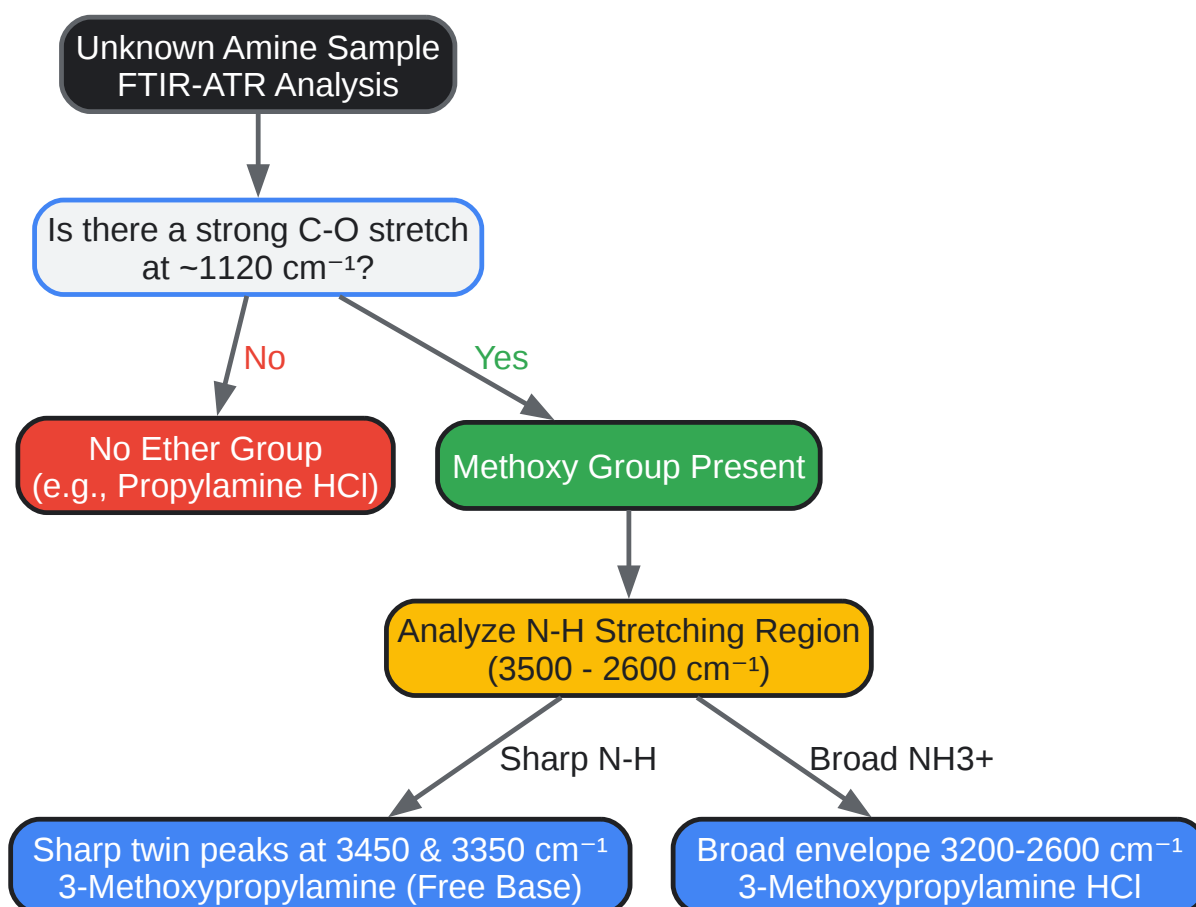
Unknown Amine Sample
FTIR-ATR Analysis

Is there a strong C-O stretch at ~1120 cm$^{-1}$?

No

Yes

No Ether Group
(e.g., Propylamine HCl)

Methoxy Group Present

Analyze N-H Stretching Region
(3500 - 2600 cm$^{-1}$)

Sharp N-H

Broad NH3+

Sharp twin peaks at 3450 & 3350 cm$^{-1}$
3-Methoxypropylamine (Free Base)

Broad envelope 3200-2600 cm$^{-1}$
3-Methoxypropylamine HCl